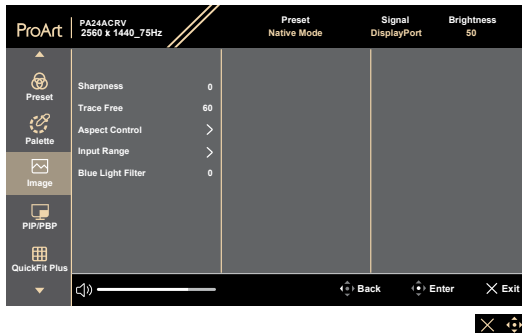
ProArt
PA24ACRV
2560 x 1440_75Hz

Preset
Native Mode

Signal
DisplayPort

Brightness
50

Preset
Palette
Image
PIP/PBP
QuickFit Plus

Sharpness 0
Trace Free 60
Aspect Control
Input Range
Blue Light Filter 0

Back
Enter
Exit